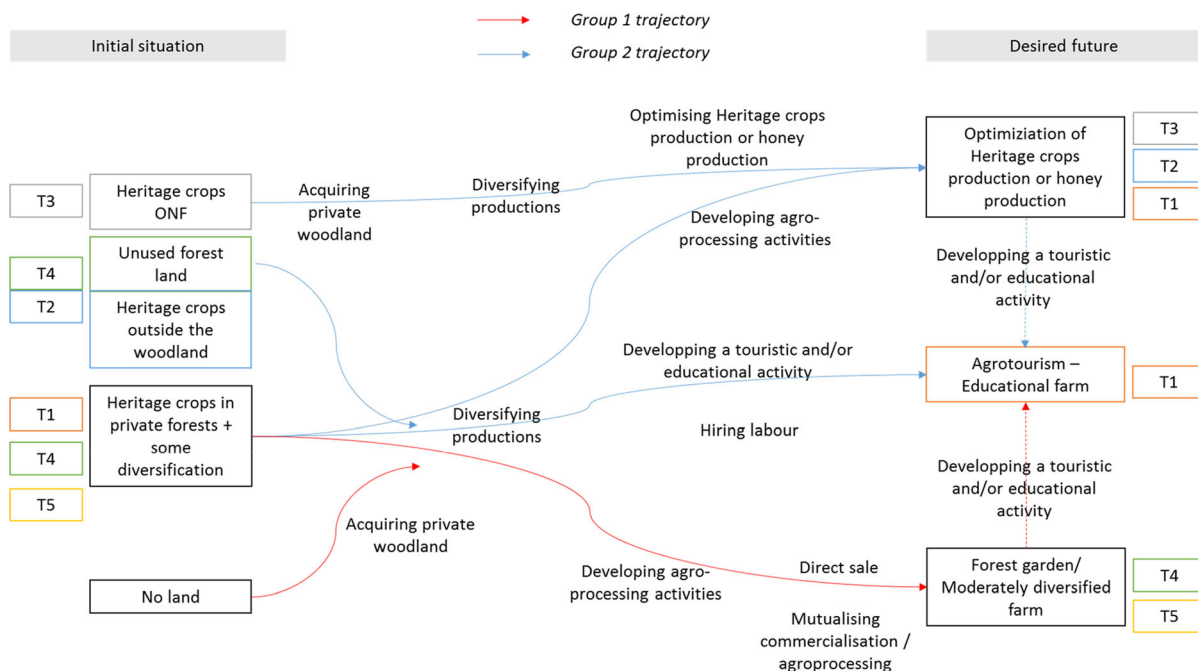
Group 1 trajectory

Group 2 trajectory

Initial situation

Desired future

T3

Heritage crops ONF

T4

Unused forest land

T2

Heritage crops outside the woodland

T1

T4

T5

Heritage crops in private forests + some diversification

No land

Acquiring private woodland

Diversifying productions

Optimising Heritage crops production or honey production

Developing agro-processing activities

Developping a touristic and/or educational activity

Diversifying productions

Hiring labour

Acquiring private woodland

Developing agro-processing activities

Direct sale

Mutualising commercialisation / agroprocessing

Optimiziation of Heritage crops production or honey production

T3

T2

T1

Developping a touristic and/or educational activity

Agrotourism – Educational farm

T1

Developping a touristic and/or educational activity

Forest garden/ Moderately diversified farm

T4

T5